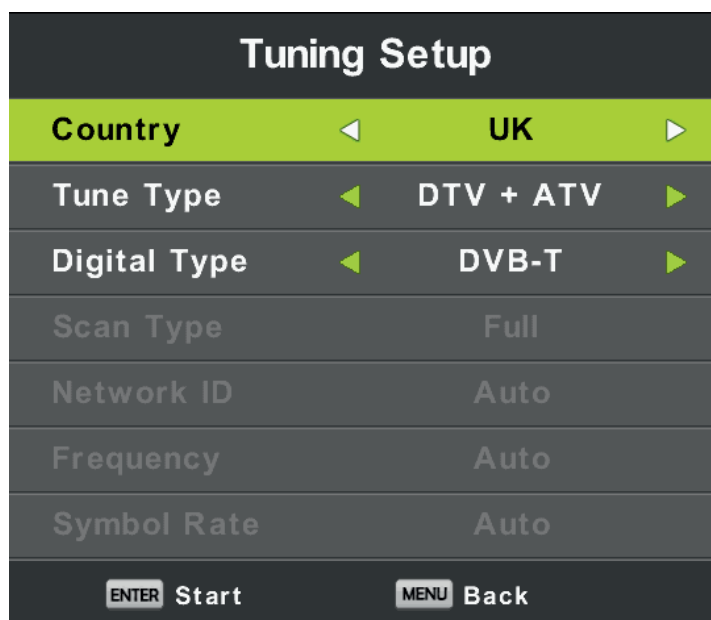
Tuning Setup

| | |
|---|---|
| Country | ◁ UK ▷ |
| Tune Type | ◀ DTV + ATV ▶ |
| Digital Type | ◀ DVB-T ▶ |
| Scan Type | Full |
| Network ID | Auto |
| Frequency | Auto |
| Symbol Rate | Auto |

ENTER Start MENU Back